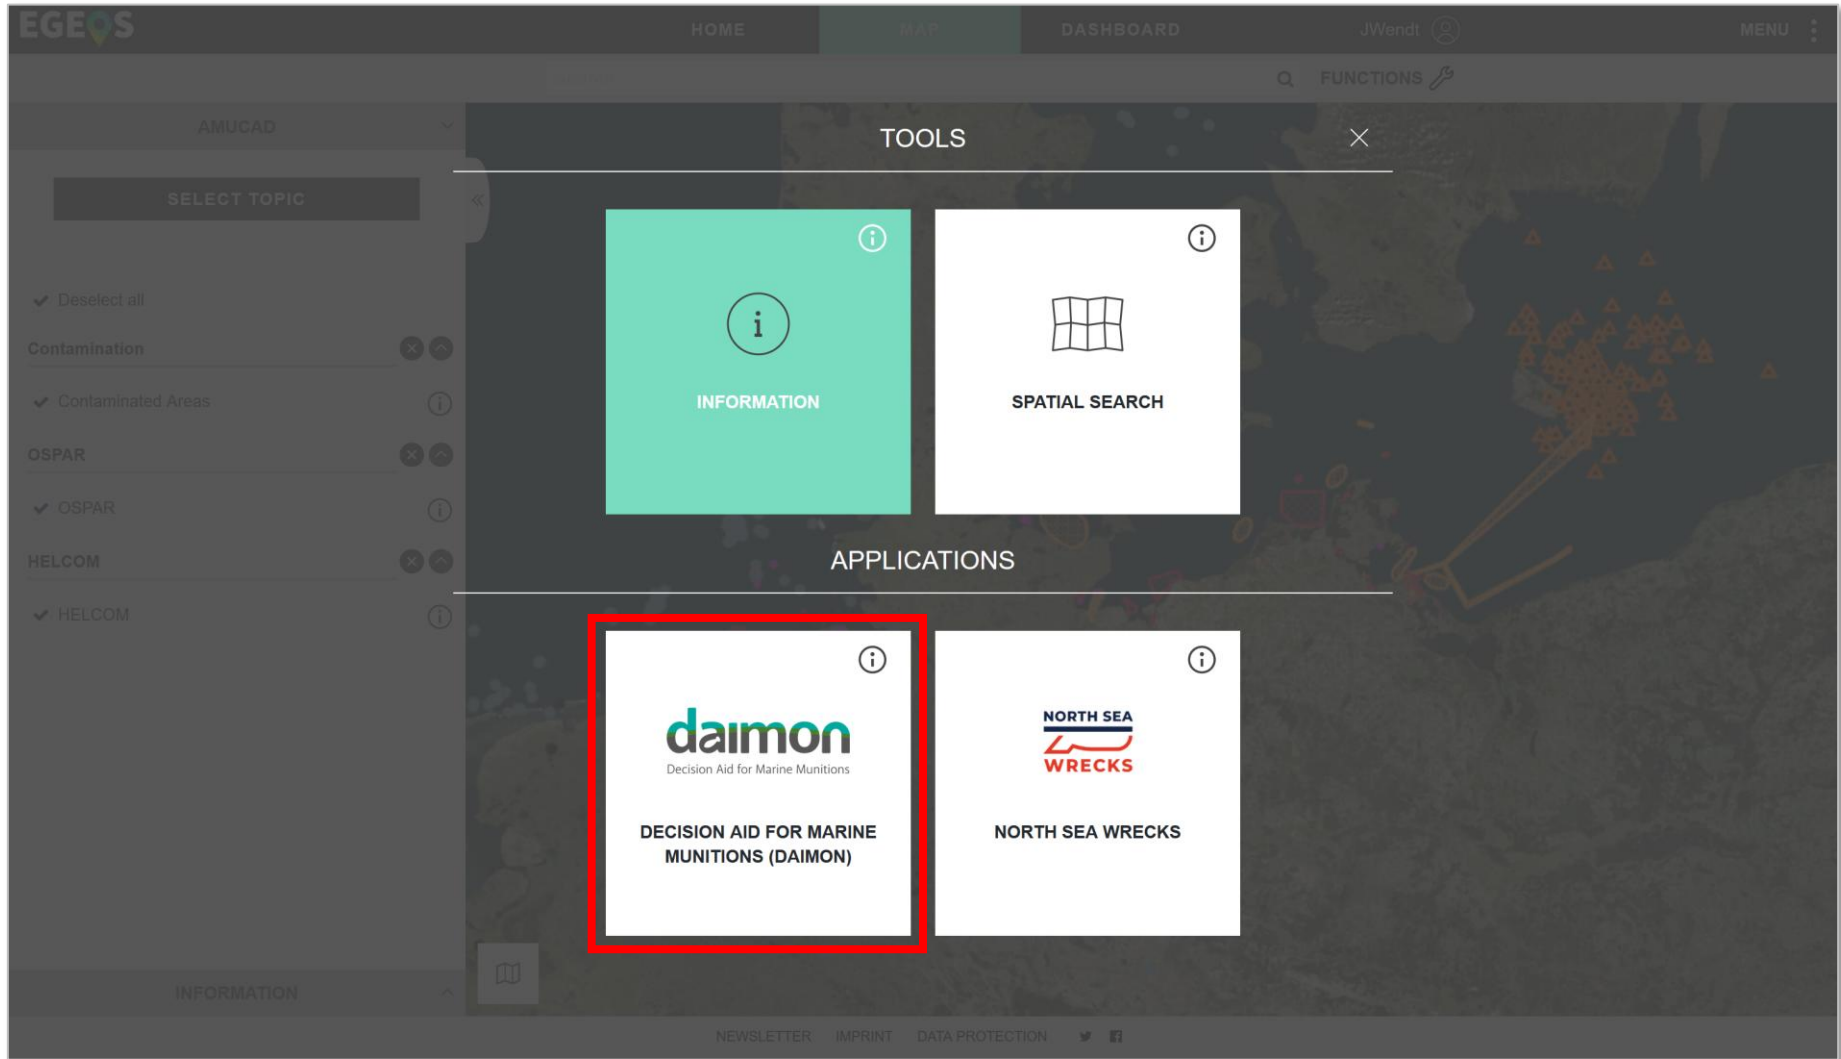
EGEOS

HOME MAP DASHBOARD JWendt MENU

FUNCTIONS

AMUCAD

SELECT TOPIC

Deselect all

Contamination

Contaminated Areas

OSPAR

OSPAR

HELCOM

HELCOM

INFORMATION

TOOLS

INFORMATION

SPATIAL SEARCH

APPLICATIONS

daimon
Decision Aid for Marine Munitions

DECISION AID FOR MARINE MUNITIONS (DAIMON)

NORTH SEA
WRECKS

NORTH SEA WRECKS

NEWSLETTER IMPRINT DATA PROTECTION